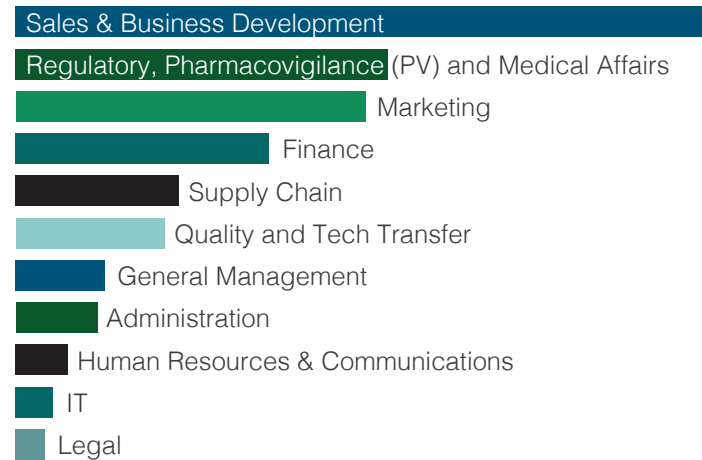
Sales & Business Development

Regulatory, Pharmacovigilance (PV) and Medical Affairs

Marketing

Finance

Supply Chain

Quality and Tech Transfer

General Management

Administration

Human Resources & Communications

IT

Legal